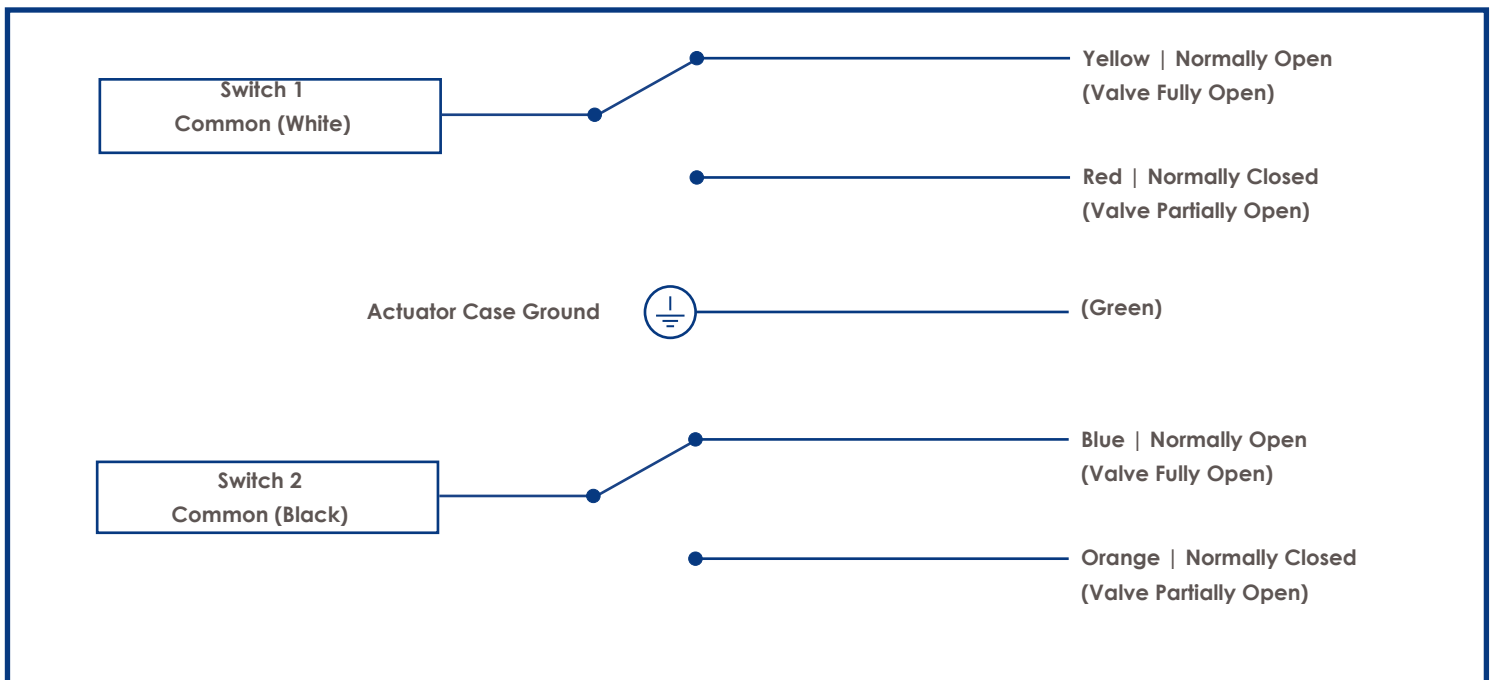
Switch 1
Common (White)

Yellow | Normally Open
(Valve Fully Open)

Red | Normally Closed
(Valve Partially Open)

Actuator Case Ground

(Green)

Switch 2
Common (Black)

Blue | Normally Open
(Valve Fully Open)

Orange | Normally Closed
(Valve Partially Open)